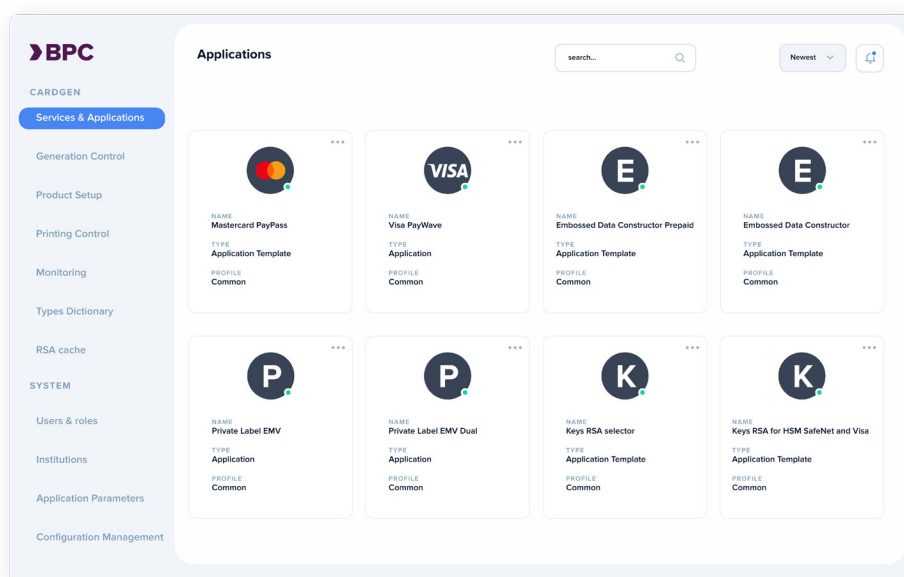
BPC

CARDGEN

Services & Applications

Generation Control

Product Setup

Printing Control

Monitoring

Types Dictionary

RSA cache

SYSTEM

Users & roles

Institutions

Application Parameters

Configuration Management

Applications

search...

Newest

VISA

E

E

NAME
Mastercard PayPass
TYPE
Application Template
PROFILE
Common

NAME
Visa PayWave
TYPE
Application
PROFILE
Common

NAME
Embossed Data Constructor Prepaid
TYPE
Application Template
PROFILE
Common

NAME
Embossed Data Constructor
TYPE
Application Template
PROFILE
Common

P

P

K

K

NAME
Private Label EMV
TYPE
Application
PROFILE
Common

NAME
Private Label EMV Dual
TYPE
Application
PROFILE
Common

NAME
Keys RSA selector
TYPE
Application Template
PROFILE
Common

NAME
Keys RSA for HSM SafeNet and Visa
TYPE
Application Template
PROFILE
Common